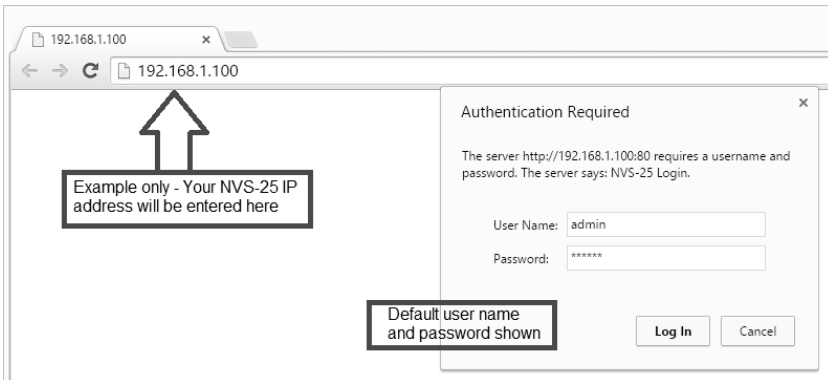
192.168.1.100 ×

192.168.1.100

Example only - Your NVS-25 IP address will be entered here

Authentication Required ×

The server http://192.168.1.100:80 requires a username and password. The server says: NVS-25 Login.

User Name: admin

Password: ******

Default user name and password shown

Log In Cancel